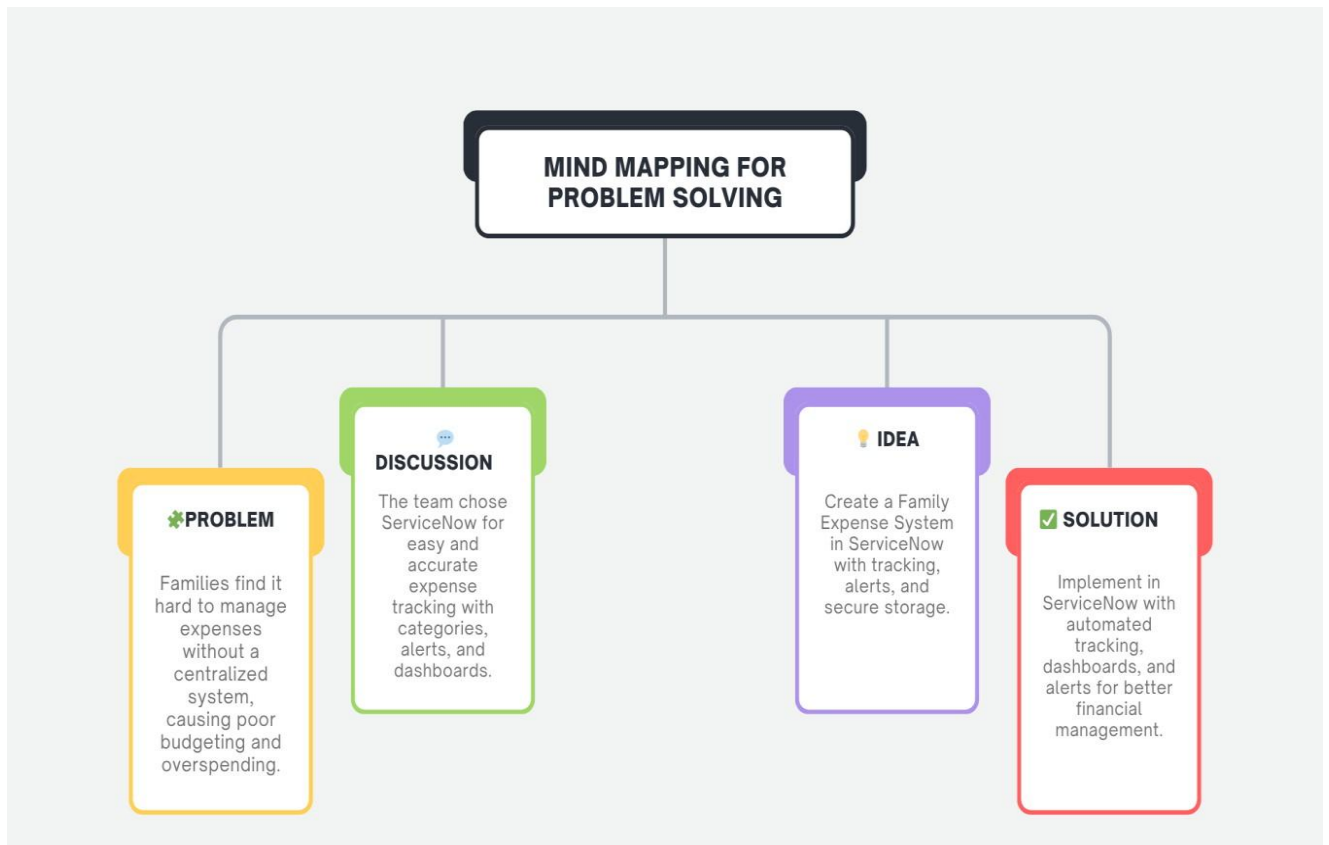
MIND MAPPING FOR PROBLEM SOLVING

PROBLEM

Families find it hard to manage expenses without a centralized system, causing poor budgeting and overspending.

DISCUSSION

The team chose ServiceNow for easy and accurate expense tracking with categories, alerts, and dashboards.

IDEA

Create a Family Expense System in ServiceNow with tracking, alerts, and secure storage.

SOLUTION

Implement in ServiceNow with automated tracking, dashboards, and alerts for better financial management.